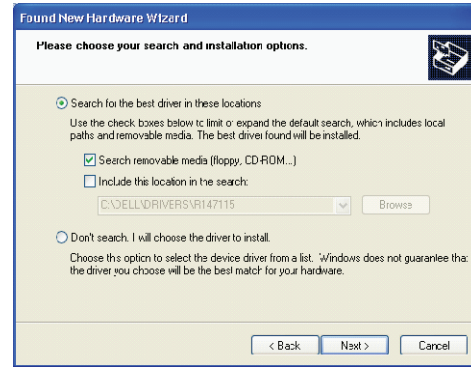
Found New Hardware Wizard

Please choose your search and installation options.

Search for the best driver in these locations

Use the check boxes below to limit or expand the default search, which includes local paths and removable media. The best driver found will be installed.

Search removable media (floppy, CD-ROM...)

Include this location in the search:

C:\DELL\DRIVERS\R147115

Browse

Don't search. I will choose the driver to install.

Choose this option to select the device driver from a list. Windows does not guarantee tha the driver you choose will be the best match for your hardware.

< Back

Next >

Cancel